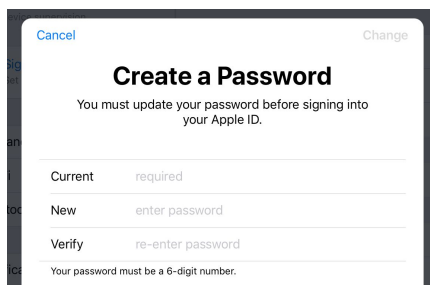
Cancel

Change

Create a Password

You must update your password before signing into your Apple ID.

Current required

New enter password

Verify re-enter password

Your password must be a 6-digit number.